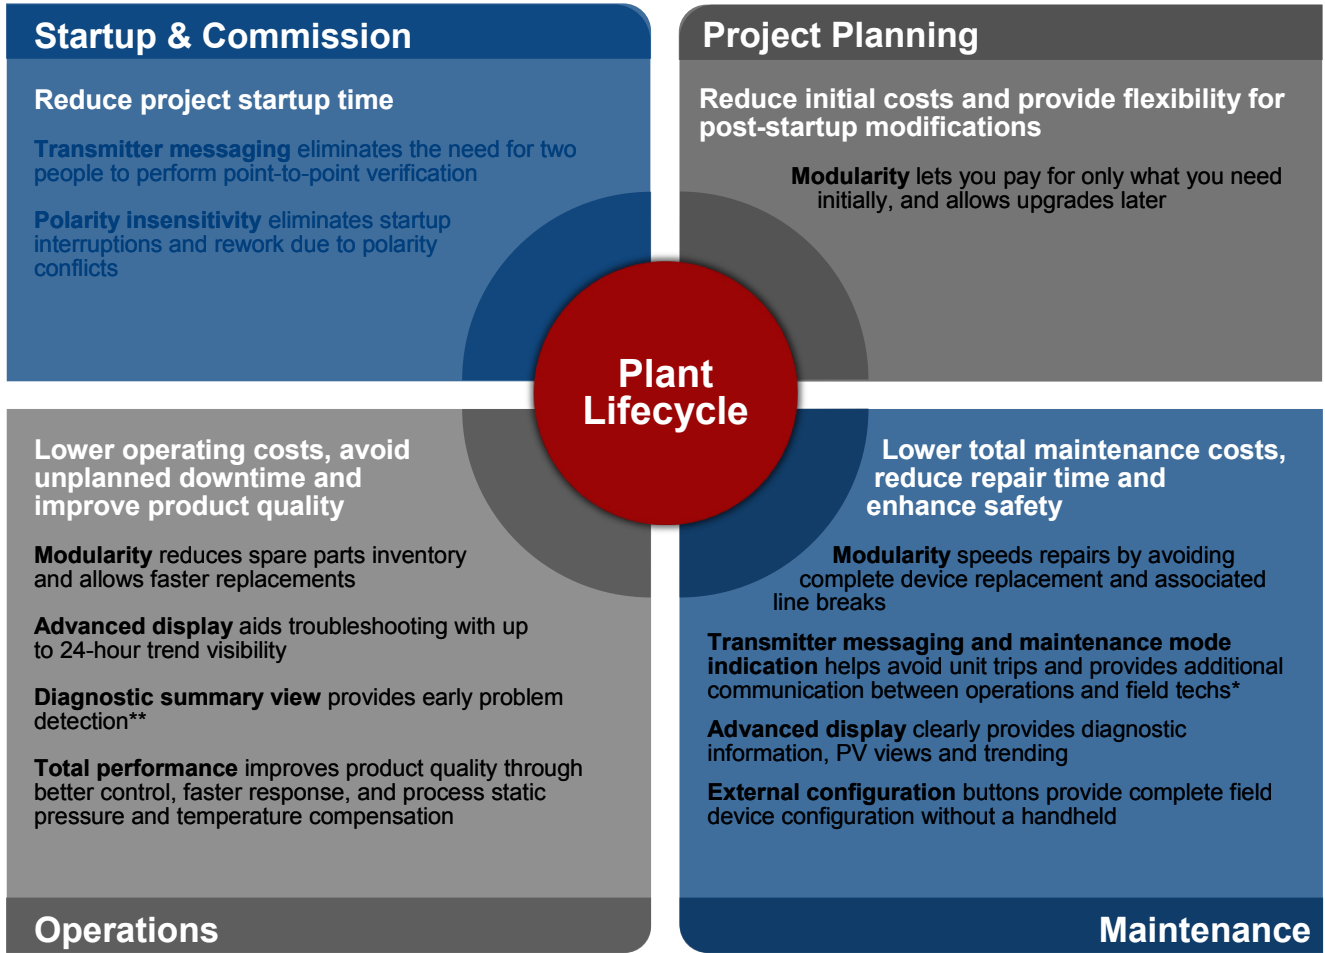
Startup & Commission

Reduce project startup time

Transmitter messaging eliminates the need for two people to perform point-to-point verification

Polarity insensitivity eliminates startup interruptions and rework due to polarity conflicts

Project Planning

Reduce initial costs and provide flexibility for post-startup modifications

Modularity lets you pay for only what you need initially, and allows upgrades later

Plant Lifecycle

Lower operating costs, avoid unplanned downtime and improve product quality

Modularity reduces spare parts inventory and allows faster replacements

Advanced display aids troubleshooting with up to 24-hour trend visibility

Diagnostic summary view provides early problem detection**

Total performance improves product quality through better control, faster response, and process static pressure and temperature compensation

Operations

Lower total maintenance costs, reduce repair time and enhance safety

Modularity speeds repairs by avoiding complete device replacement and associated line breaks

Transmitter messaging and maintenance mode indication helps avoid unit trips and provides additional communication between operations and field techs*

Advanced display clearly provides diagnostic information, PV views and trending

External configuration buttons provide complete field device configuration without a handheld

Maintenance